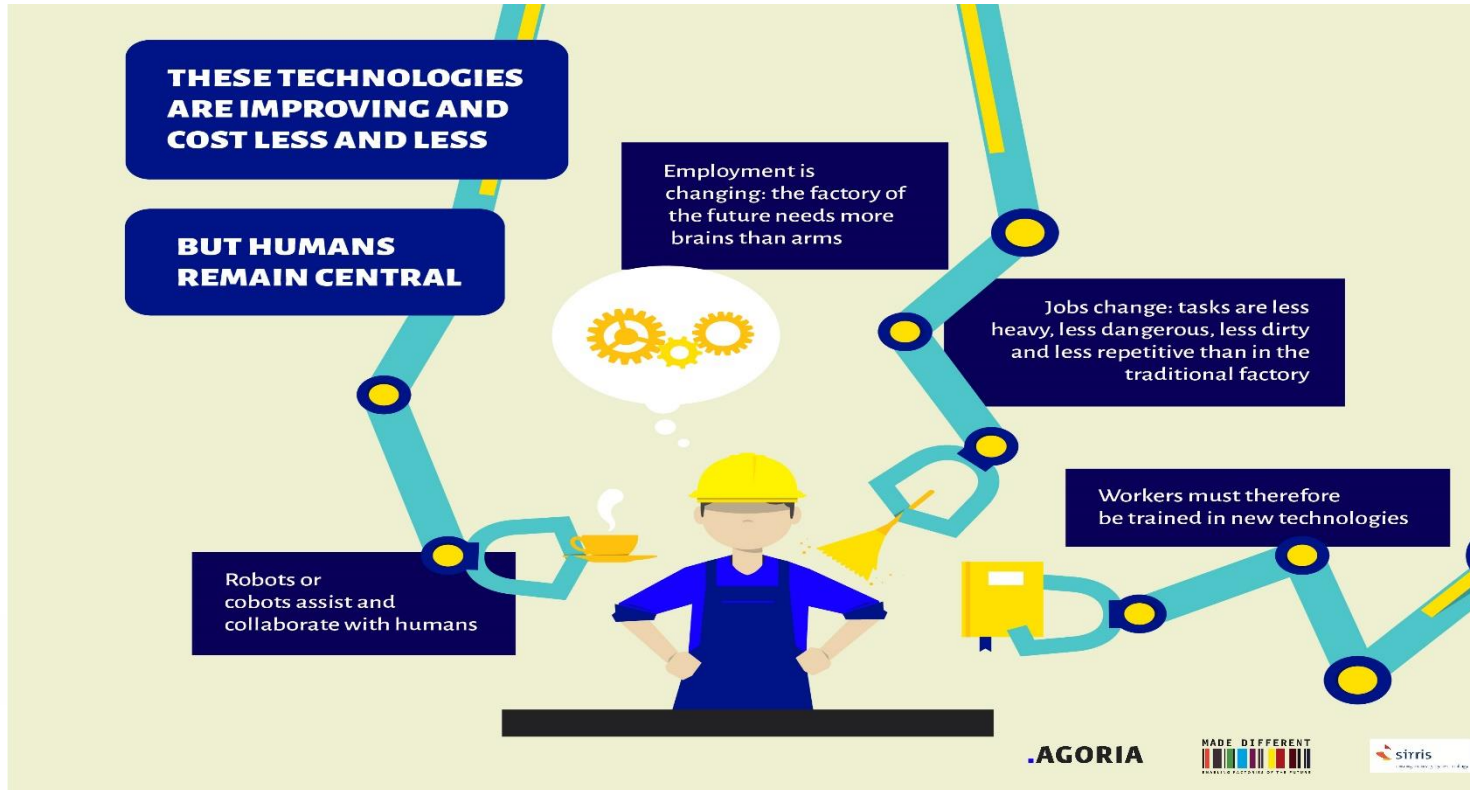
THESE TECHNOLOGIES ARE IMPROVING AND COST LESS AND LESS

BUT HUMANS REMAIN CENTRAL

Employment is changing: the factory of the future needs more brains than arms

Jobs change: tasks are less heavy, less dangerous, less dirty and less repetitive than in the traditional factory

Workers must therefore be trained in new technologies

Robots or cobots assist and collaborate with humans

.AGORIA

MADE DIFFERENT
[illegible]

sirris
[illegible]